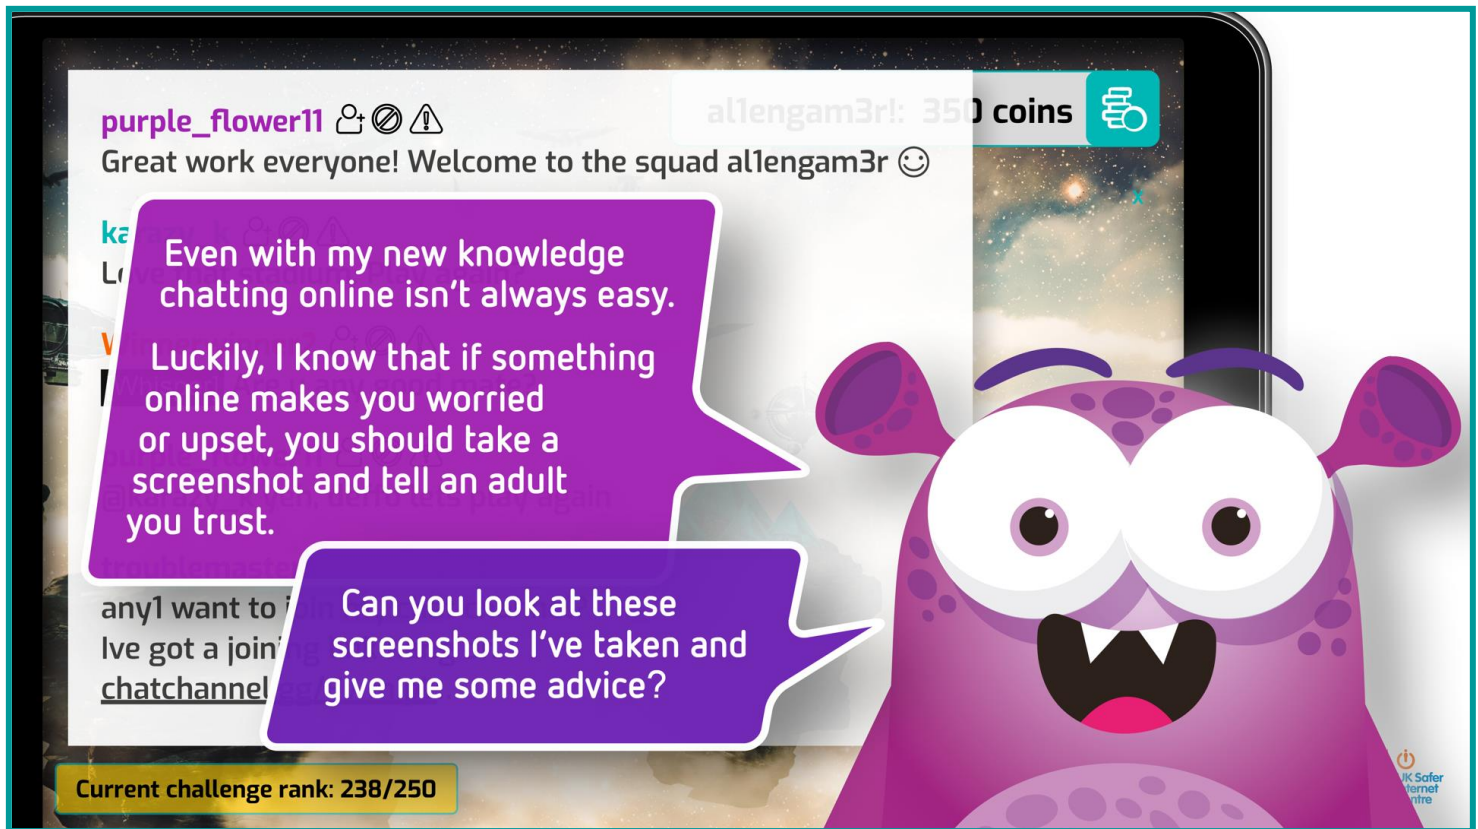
al1engam3r!: 350 coins

purple_flower11

Great work everyone! Welcome to the squad al1engam3r ☺

ka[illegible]

L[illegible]

W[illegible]

Even with my new knowledge chatting online isn't always easy.

Luckily, I know that if something online makes you worried or upset, you should take a screenshot and tell an adult you trust.

Can you look at these screenshots I've taken and give me some advice?

any1 want to j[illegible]

Ive got a join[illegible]

chatchannel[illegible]

Current challenge rank: 238/250

UK Safer Internet Centre